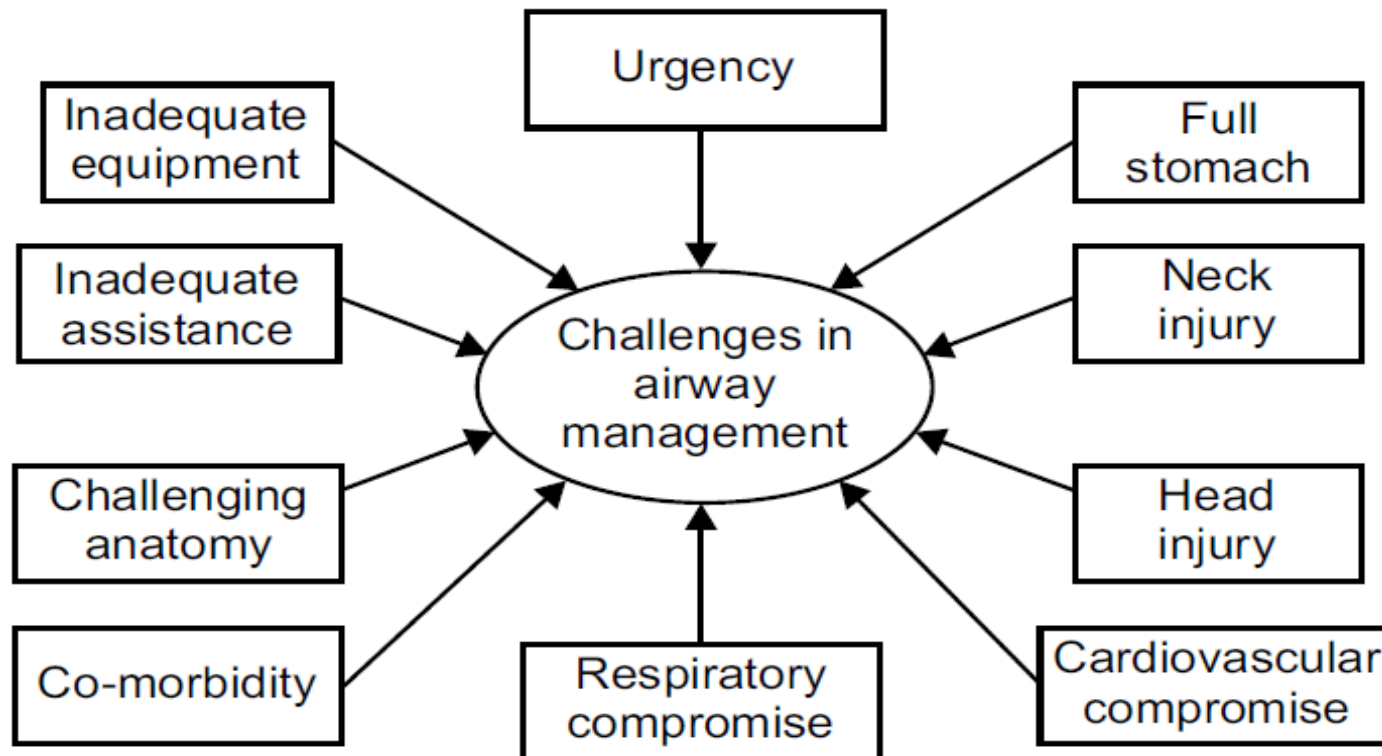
Urgency

Inadequate equipment

Full stomach

Inadequate assistance

Challenges in airway management

Neck injury

Challenging anatomy

Head injury

Co-morbidity

Respiratory compromise

Cardiovascular compromise